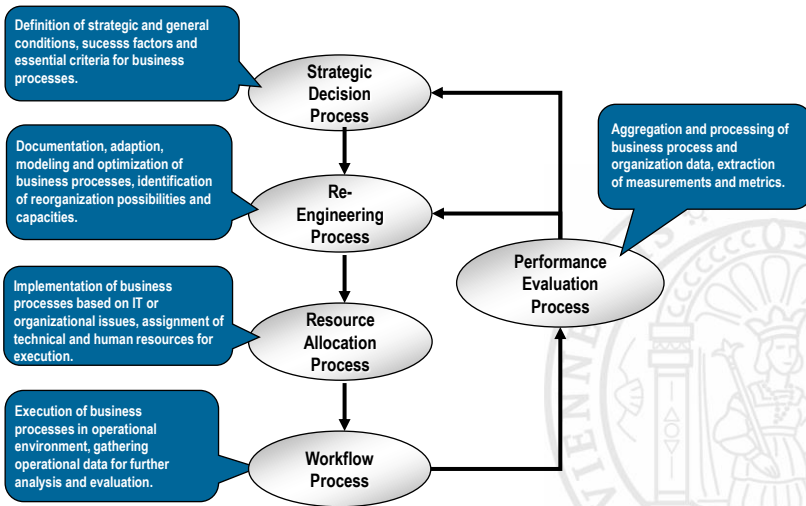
Definition of strategic and general conditions, sucesss factors and essential criteria for business processes.

Strategic Decision Process

Documentation, adaption, modeling and optimization of business processes, identification of reorganization possibilities and capacities.

Re-Engineering Process

Implementation of business processes based on IT or organizational issues, assignment of technical and human resources for execution.

Resource Allocation Process

Execution of business processes in operational environment, gathering operational data for further analysis and evaluation.

Workflow Process

Aggregation and processing of business process and organization data, extraction of measurements and metrics.

Performance Evaluation Process